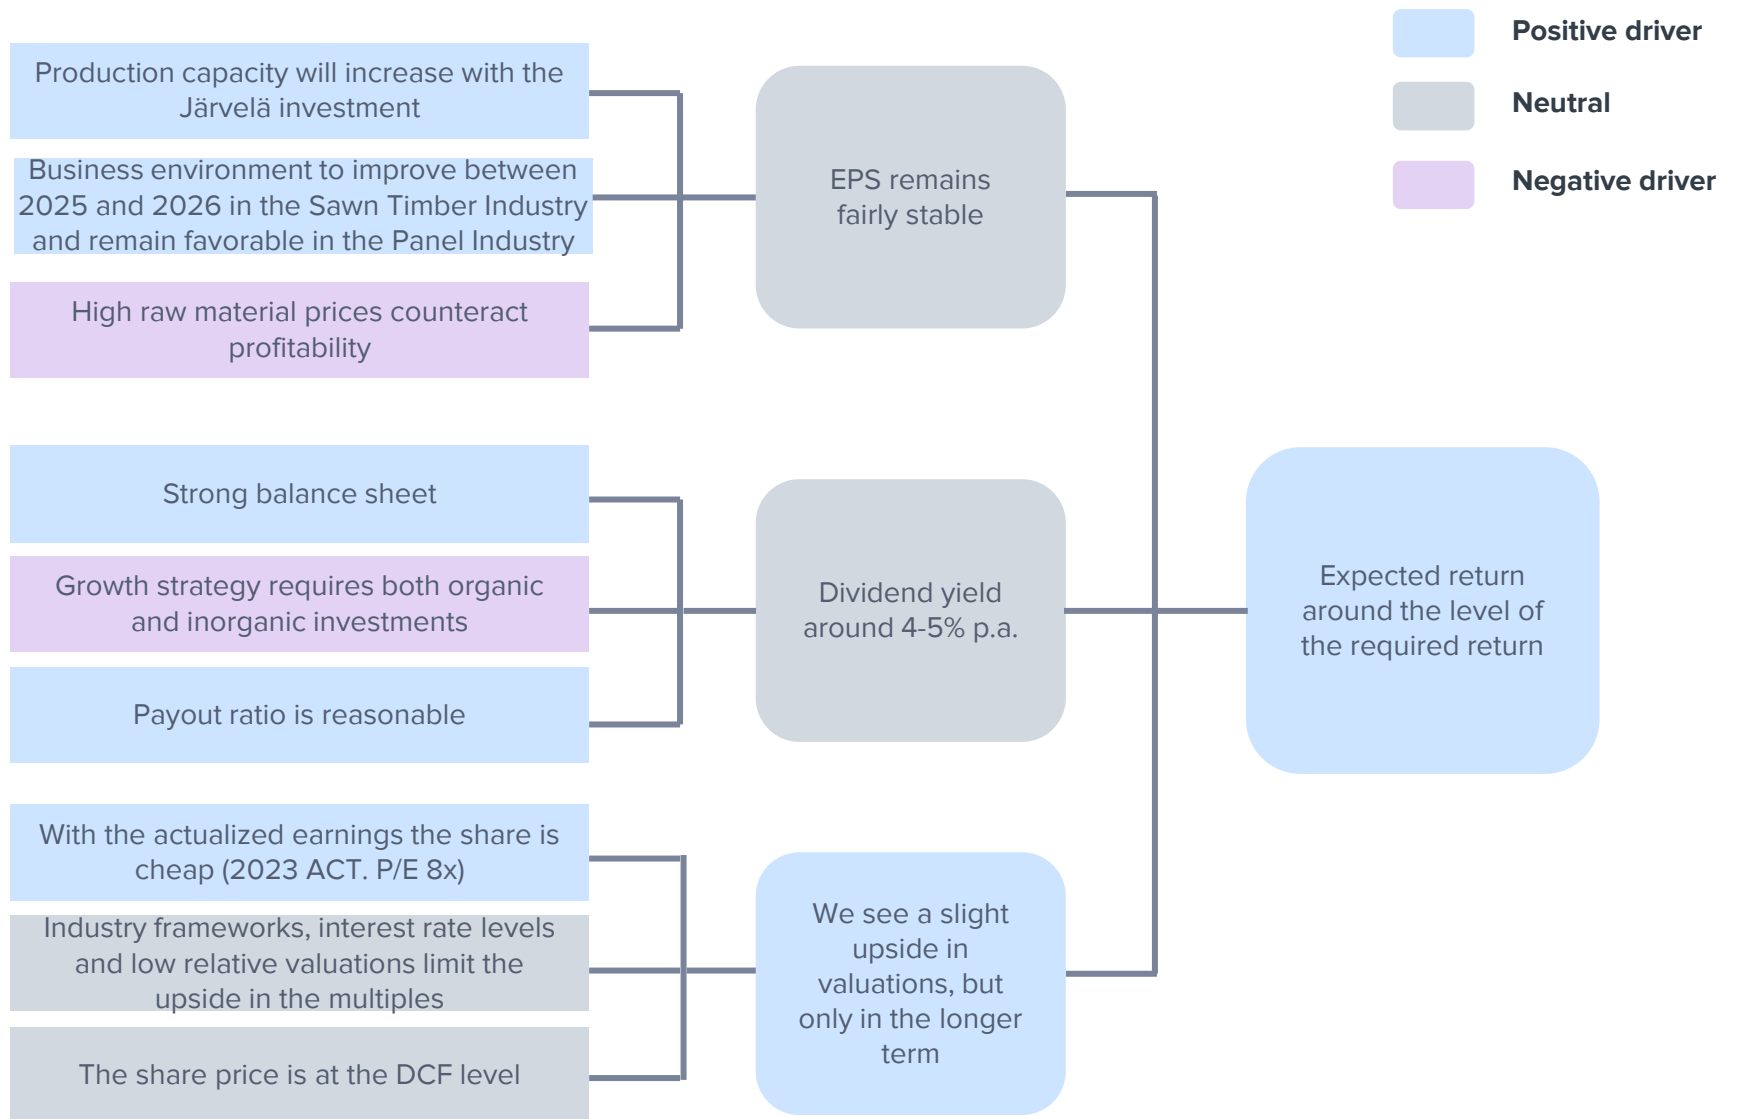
Positive driver

Neutral

Negative driver

Production capacity will increase with the Järvelä investment

Business environment to improve between 2025 and 2026 in the Sawn Timber Industry and remain favorable in the Panel Industry

High raw material prices counteract profitability

EPS remains fairly stable

Strong balance sheet

Growth strategy requires both organic and inorganic investments

Payout ratio is reasonable

Dividend yield around 4-5% p.a.

Expected return around the level of the required return

With the actualized earnings the share is cheap (2023 ACT. P/E 8x)

Industry frameworks, interest rate levels and low relative valuations limit the upside in the multiples

The share price is at the DCF level

We see a slight upside in valuations, but only in the longer term